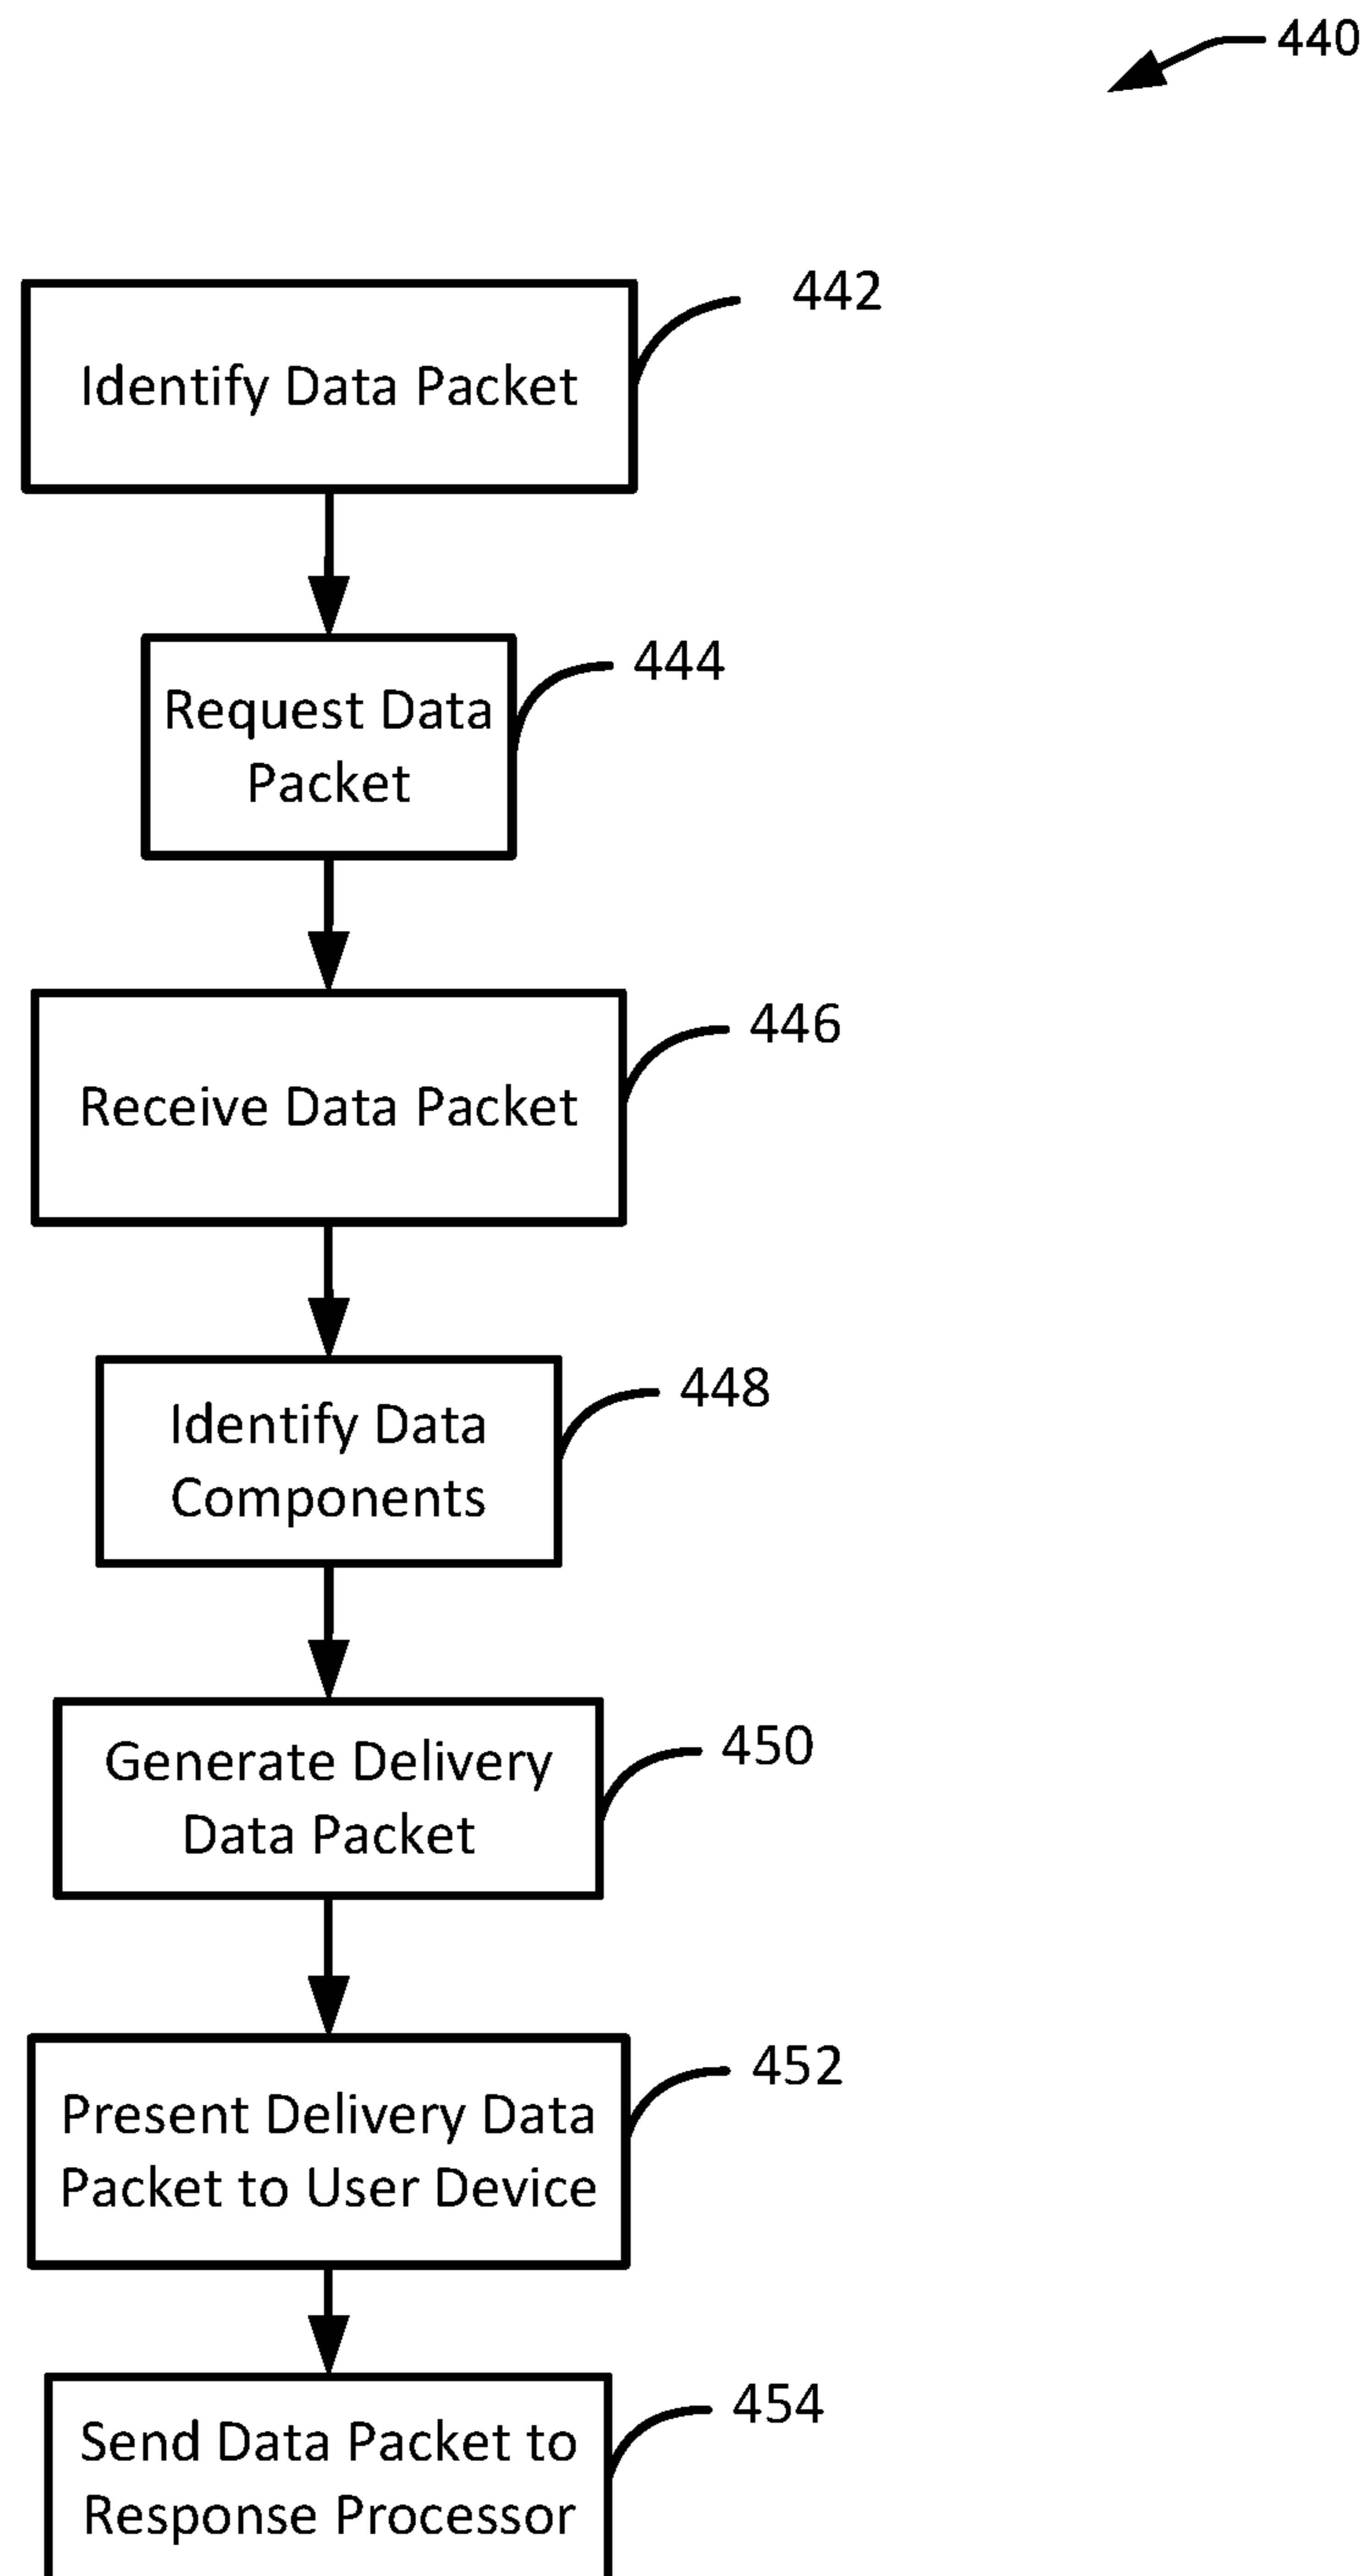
440

Identify Data Packet

442

Request Data Packet

444

Receive Data Packet

446

Identify Data Components

448

Generate Delivery Data Packet

450

Present Delivery Data Packet to User Device

452

Send Data Packet to Response Processor

454